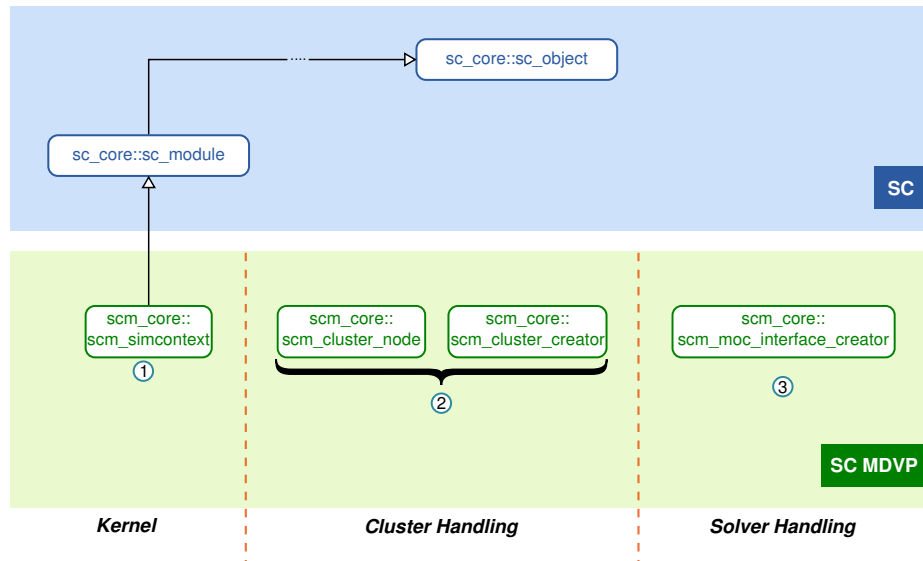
sc_core::sc_object

sc_core::sc_module

SC

scm_core:: scm_simcontext
1

scm_core:: scm_cluster_node

scm_core:: scm_cluster_creator
2

scm_core:: scm_moc_interface_creator
3

SC MDVP

Kernel

Cluster Handling

Solver Handling